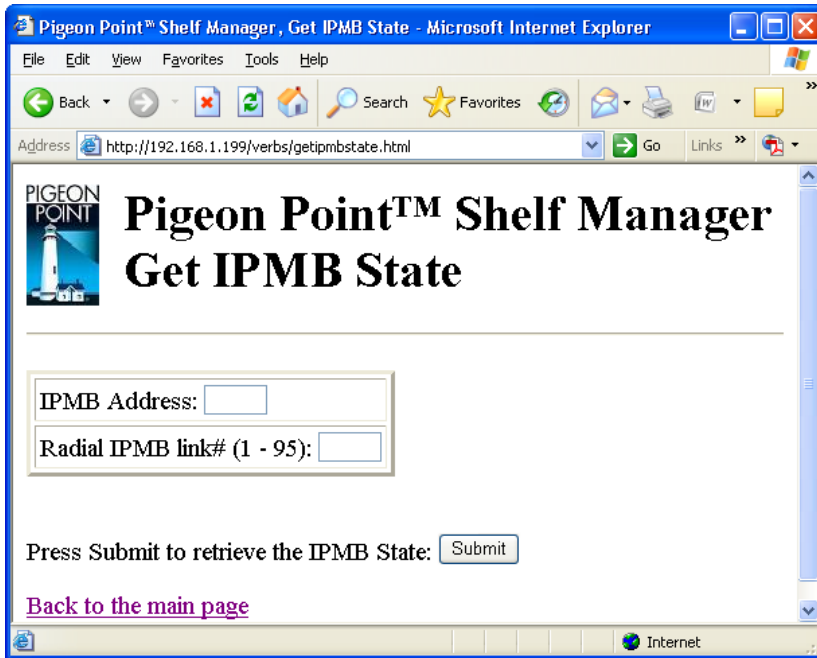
Pigeon Point™ Shelf Manager, Get IPMB State - Microsoft Internet Explorer

File Edit View Favorites Tools Help

Back Search Favorites

Address http://192.168.1.199/verbs/getipmbstate.html Go Links »

PIGEON POINT

Pigeon Point™ Shelf Manager Get IPMB State

| IPMB Address: |
|---|
| Radial IPMB link# (1 - 95): |

Press Submit to retrieve the IPMB State: Submit

Back to the main page

Internet